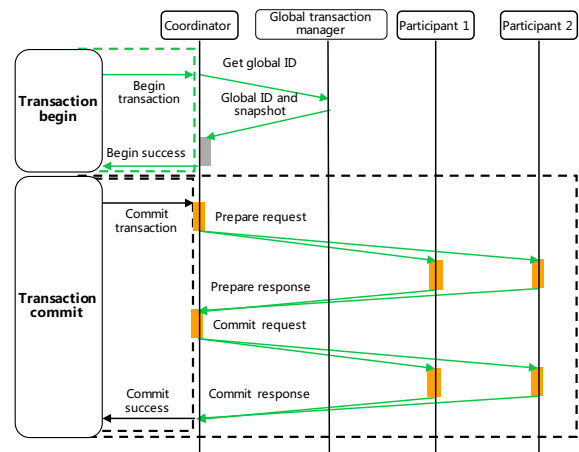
Coordinator

Global transaction manager

Participant 1

Participant 2

Transaction begin

Begin transaction

Get global ID

Global ID and snapshot

Begin success

Transaction commit

Commit transaction

Prepare request

Prepare response

Commit request

Commit success

Commit response